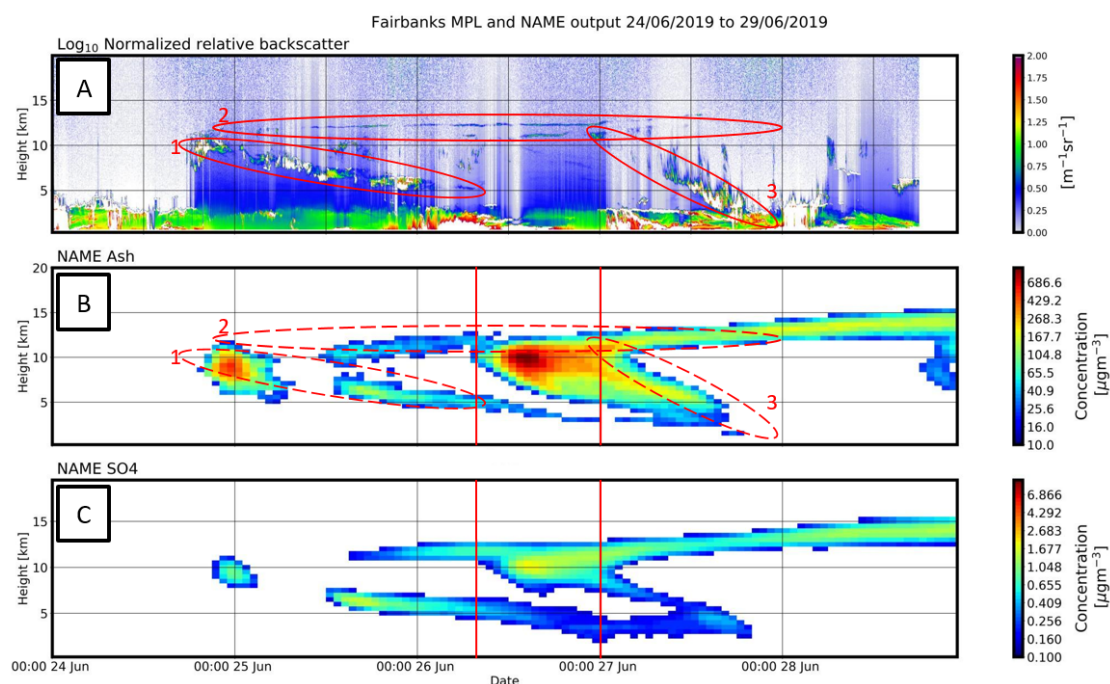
Fairbanks MPL and NAME output 24/06/2019 to 29/06/2019

$Log_{10}$ Normalized relative backscatter

A

Height [km]

15
10
5

1
2
3

2.00
1.75
1.50
1.25
1.00
0.75
0.50
0.25
0.00

$[m^{-1}sr^{-1}]$

NAME Ash

B

Height [km]

20
15
10
5

1
2
3

686.6
429.2
268.3
167.7
104.8
65.5
40.9
25.6
16.0
10.0

Concentration $[\mu gm^{-3}]$

NAME SO4

C

Height [km]

15
10
5

6.866
4.292
2.683
1.677
1.048
0.655
0.409
0.256
0.160
0.100

Concentration $[\mu gm^{-3}]$

00:00 24 Jun
00:00 25 Jun
00:00 26 Jun
00:00 27 Jun
00:00 28 Jun

Date